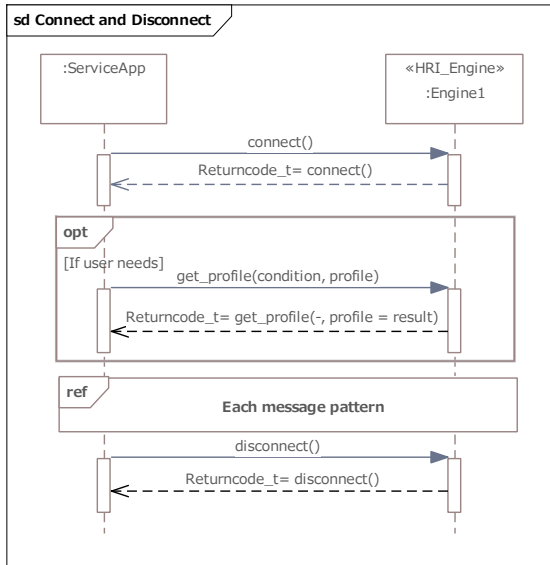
sd Connect and Disconnect

:ServiceApp

«HRI_Engine»
:Engine1

connect()

Returncode_t= connect()

opt

[If user needs]

get_profile(condition, profile)

Returncode_t= get_profile(-, profile = result)

ref

Each message pattern

disconnect()

Returncode_t= disconnect()